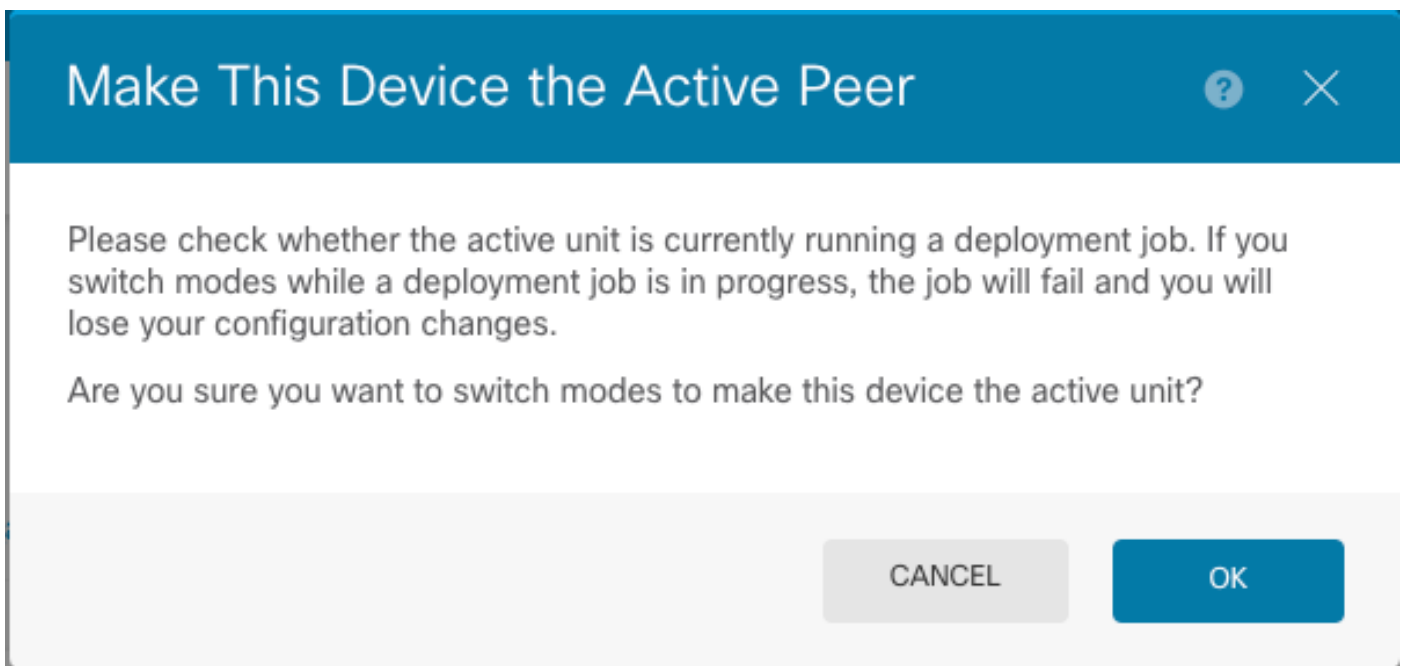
Make This Device the Active Peer

?

×

Please check whether the active unit is currently running a deployment job. If you switch modes while a deployment job is in progress, the job will fail and you will lose your configuration changes.

Are you sure you want to switch modes to make this device the active unit?

CANCEL

OK